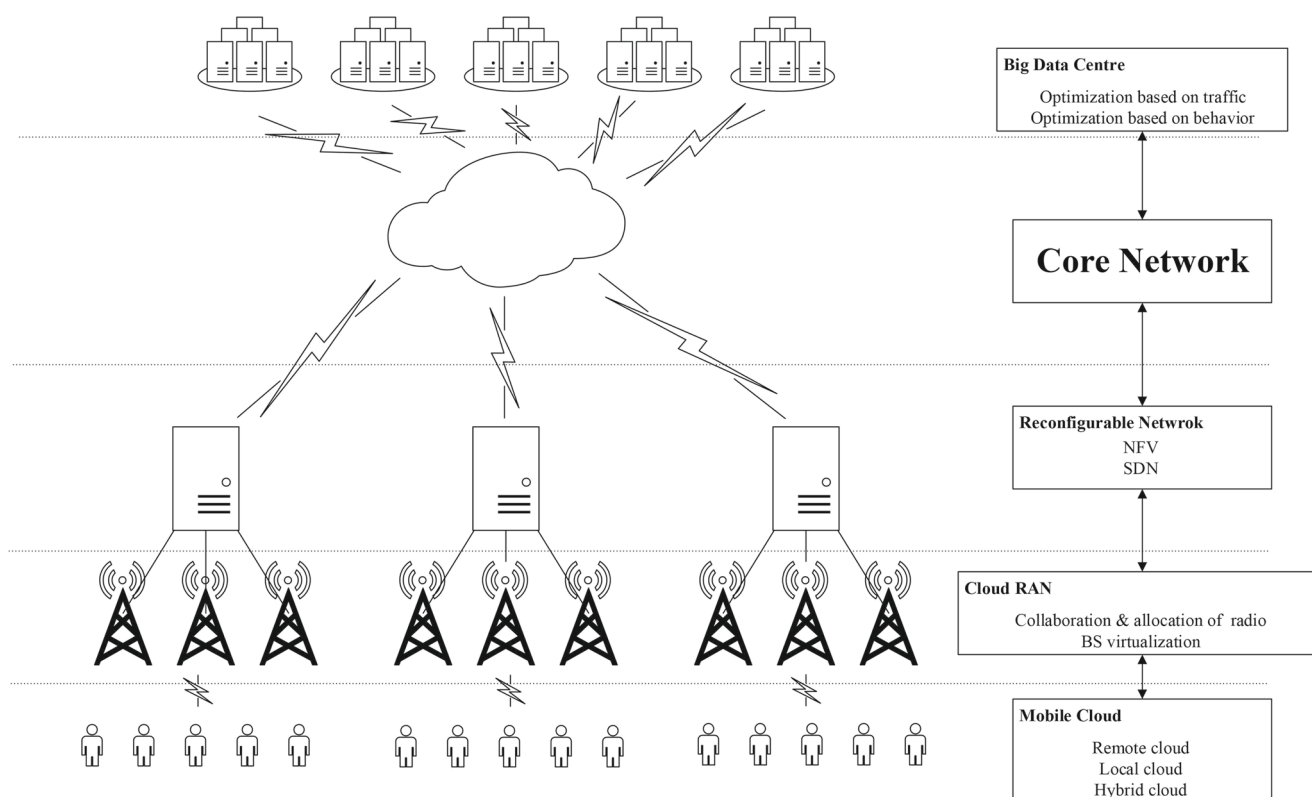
Big Data Centre

Optimization based on traffic
Optimization based on behavior

Core Network

Reconfigurable Netwrok

NFV
SDN

Cloud RAN

Collaboration & allocation of radio
BS virtualization

Mobile Cloud

Remote cloud
Local cloud
Hybrid cloud